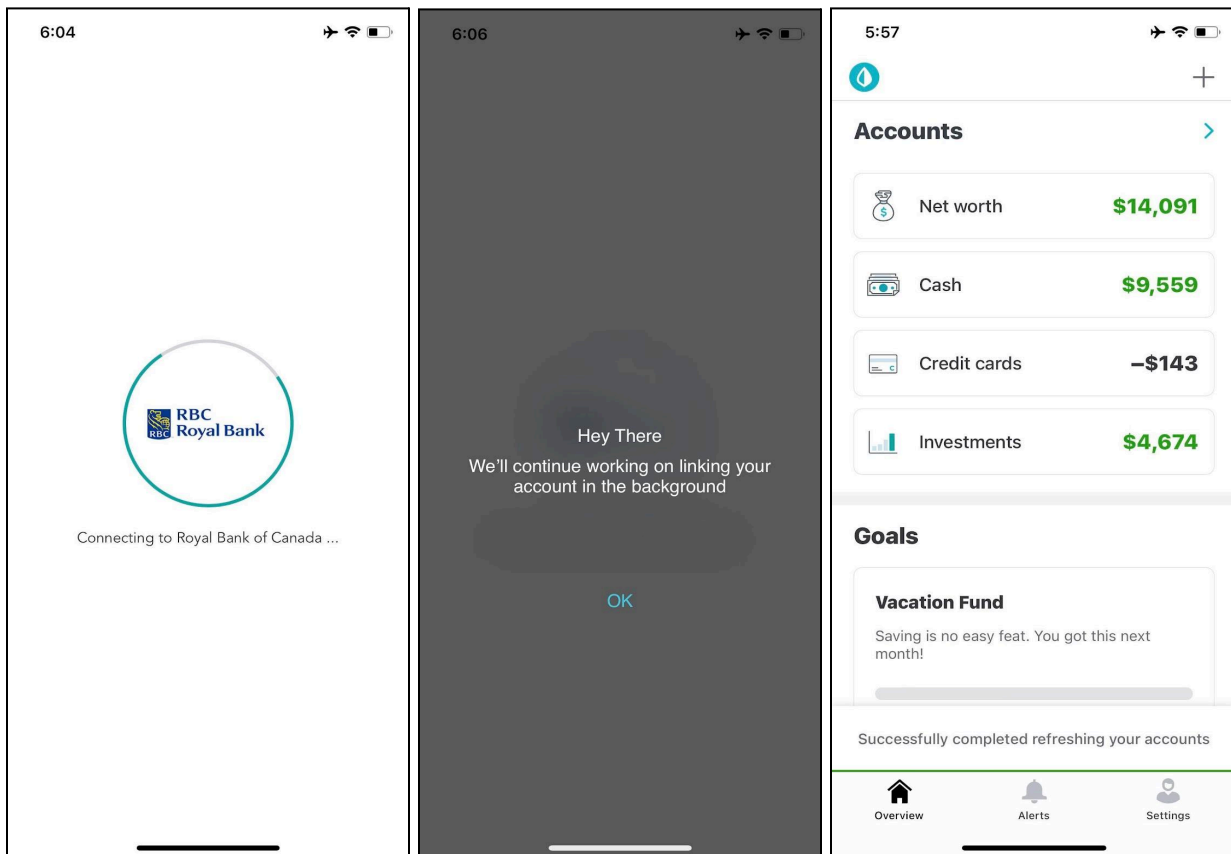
6:04

RBC Royal Bank

Connecting to Royal Bank of Canada ...

6:06

Hey There
We'll continue working on linking your account in the background

OK

5:57

+

Accounts

Net worth $14,091

Cash $9,559

Credit cards –$143

Investments $4,674

Goals

Vacation Fund

Saving is no easy feat. You got this next month!

Successfully completed refreshing your accounts

Overview Alerts Settings